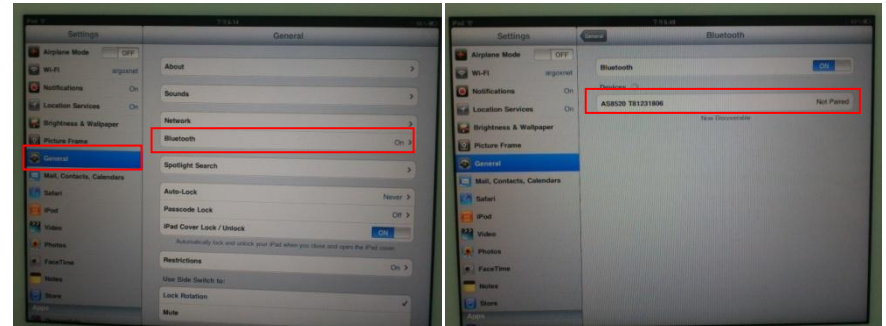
iPad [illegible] 7:15 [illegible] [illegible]

Settings

Airplane Mode OFF

Wi-Fi argusnet

Notifications On

Location Services On

Brightness & Wallpaper

Picture Frame

General

Mail, Contacts, Calendars

Safari

iPod

Video

Photos

FaceTime

Notes

Store

Apps

General

About

Sounds

Network

Bluetooth On

Spotlight Search

Auto-Lock Never

Passcode Lock Off

iPad Cover Lock / Unlock ON

Automatically lock and unlock your iPad when you close and open the iPad cover.

Restrictions On

Use Side Switch to:

Lock Rotation

Mute

iPad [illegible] 7:15 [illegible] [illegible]

Settings

Airplane Mode OFF

Wi-Fi argusnet

Notifications On

Location Services On

Brightness & Wallpaper

Picture Frame

General

Mail, Contacts, Calendars

Safari

iPod

Video

Photos

FaceTime

Notes

Store

Apps

General

Bluetooth

Bluetooth ON

Devices

AS8520 T81231806 Not Paired

Now Discoverable